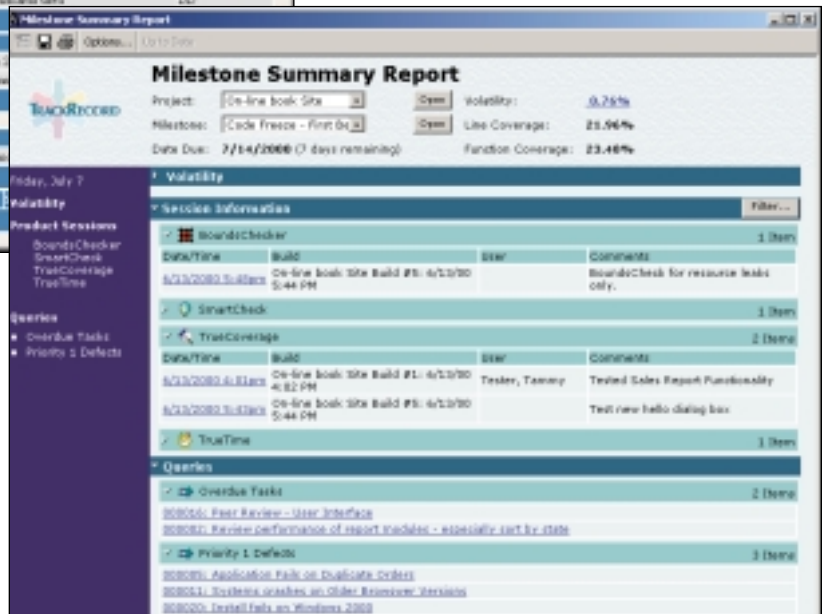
Milestone Summary Report

Options... Up to Date

TrackRecord

Milestone Summary Report

Project: On-line book Site Open

Milestone: Code Freeze - First Be Open

Date Due: 7/14/2000 (7 days remaining)

Volatility: 0.76%

Line Coverage: 21.56%

Function Coverage: 23.40%

Friday, July 7

Volatility

Product Sessions

BoundsChecker
SmartCheck
TrueCoverage
TrueTime

Queries

• Overdue Tasks
• Priority 1 Defects

Volatility

Session Information

Filter...

BoundsChecker 1 Item

| Date/Time | Build | User | Comments |
|---|---|---|---|
| 6/13/2000 5:48pm | On-line book Site Build #5: 6/13/00 5:44 PM | | BoundsCheck for resource leaks only. |

SmartCheck 1 Item

TrueCoverage 2 Items

| Date/Time | Build | User | Comments |
|---|---|---|---|
| 6/13/2000 4:51pm | On-line book Site Build #1: 6/13/00 4:02 PM | Tester, Tammy | Tested Sales Report Functionality |
| 6/13/2000 5:48pm | On-line book Site Build #5: 6/13/00 5:44 PM | | Test new hello dialog box |

TrueTime 1 Item

Queries

Overdue Tasks 2 Items

000016: Peer Review - User Interface

000082: Review performance of report modules - especially sort by state

Priority 1 Defects 3 Items

000005: Application Fails on Duplicate Orders

000011: Systems crashes on Older Browser Versions

000020: Install fails on Windows 2000